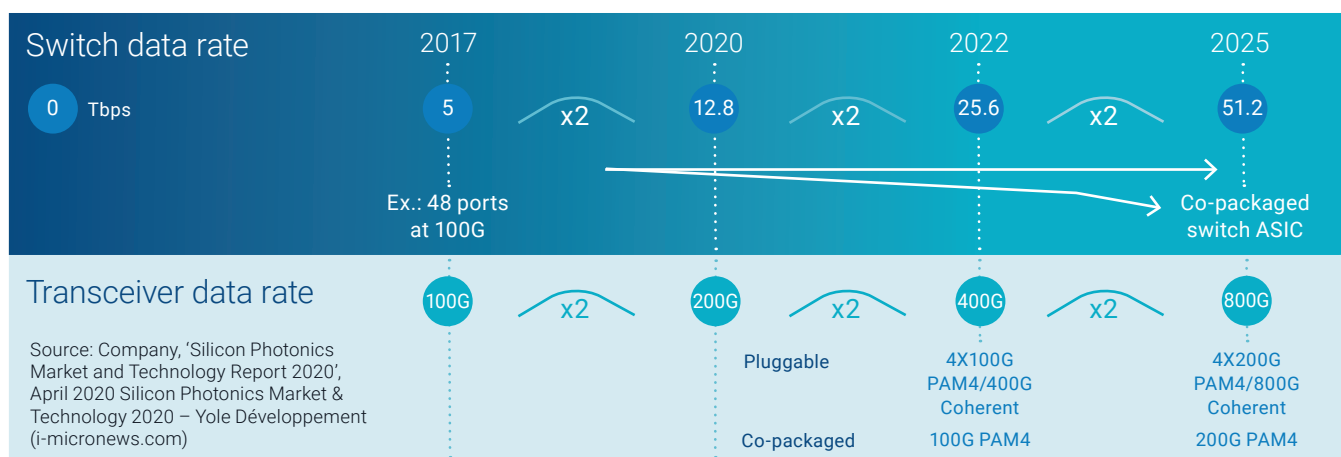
Switch data rate

0 Tbps

2017
5
Ex.: 48 ports at 100G

x2

2020
12.8

x2

2022
25.6

x2

2025
51.2
Co-packaged switch ASIC

Transceiver data rate

100G
x2
200G
x2
400G
x2
800G

Source: Company, 'Silicon Photonics Market and Technology Report 2020', April 2020 Silicon Photonics Market & Technology 2020 – Yole Développement (i-micronews.com)

Pluggable
4X100G PAM4/400G Coherent
4X200G PAM4/800G Coherent

Co-packaged
100G PAM4
200G PAM4